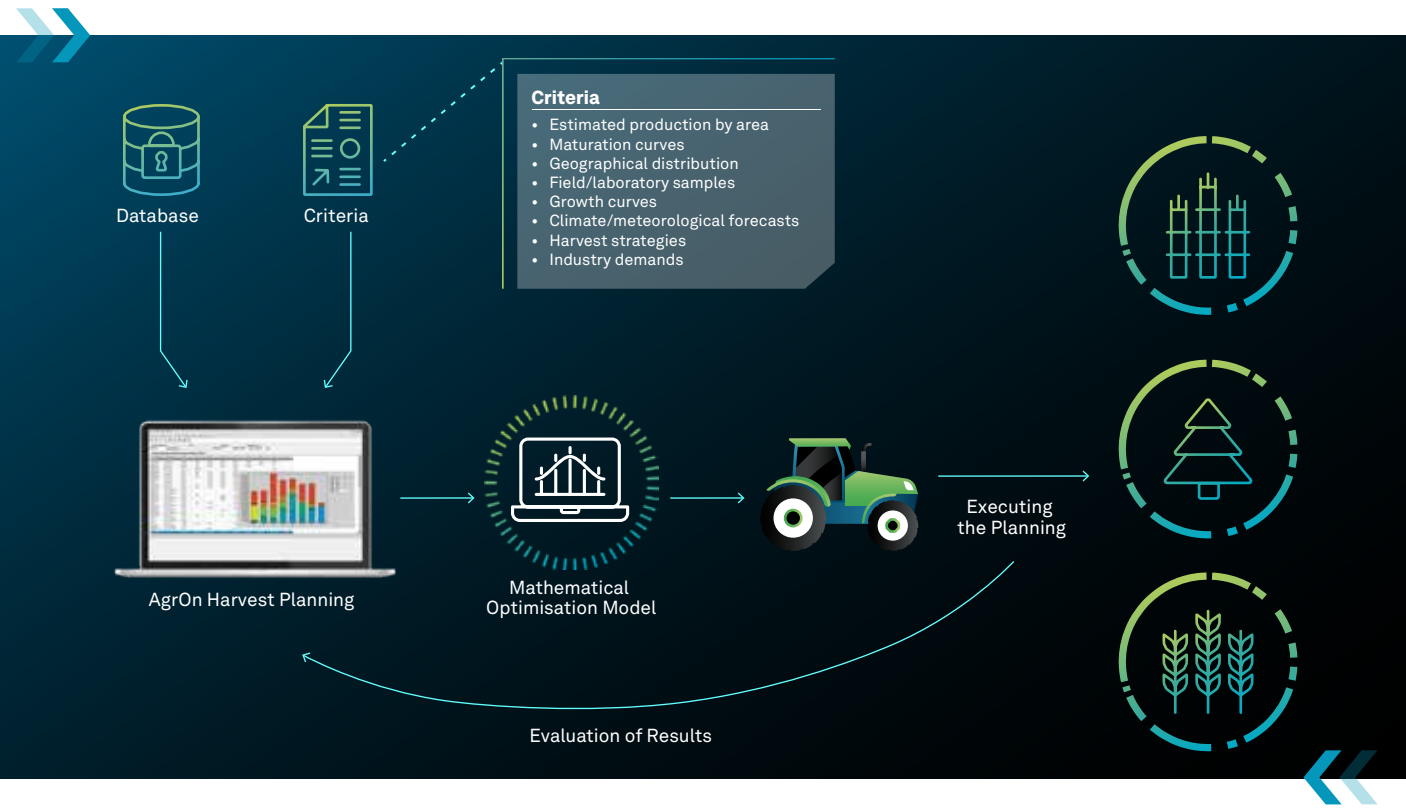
Database

Criteria

Criteria
- Estimated production by area
- Maturation curves
- Geographical distribution
- Field/laboratory samples
- Growth curves
- Climate/meteorological forecasts
- Harvest strategies
- Industry demands

AgrOn Harvest Planning

Mathematical Optimisation Model

Executing the Planning

Evaluation of Results